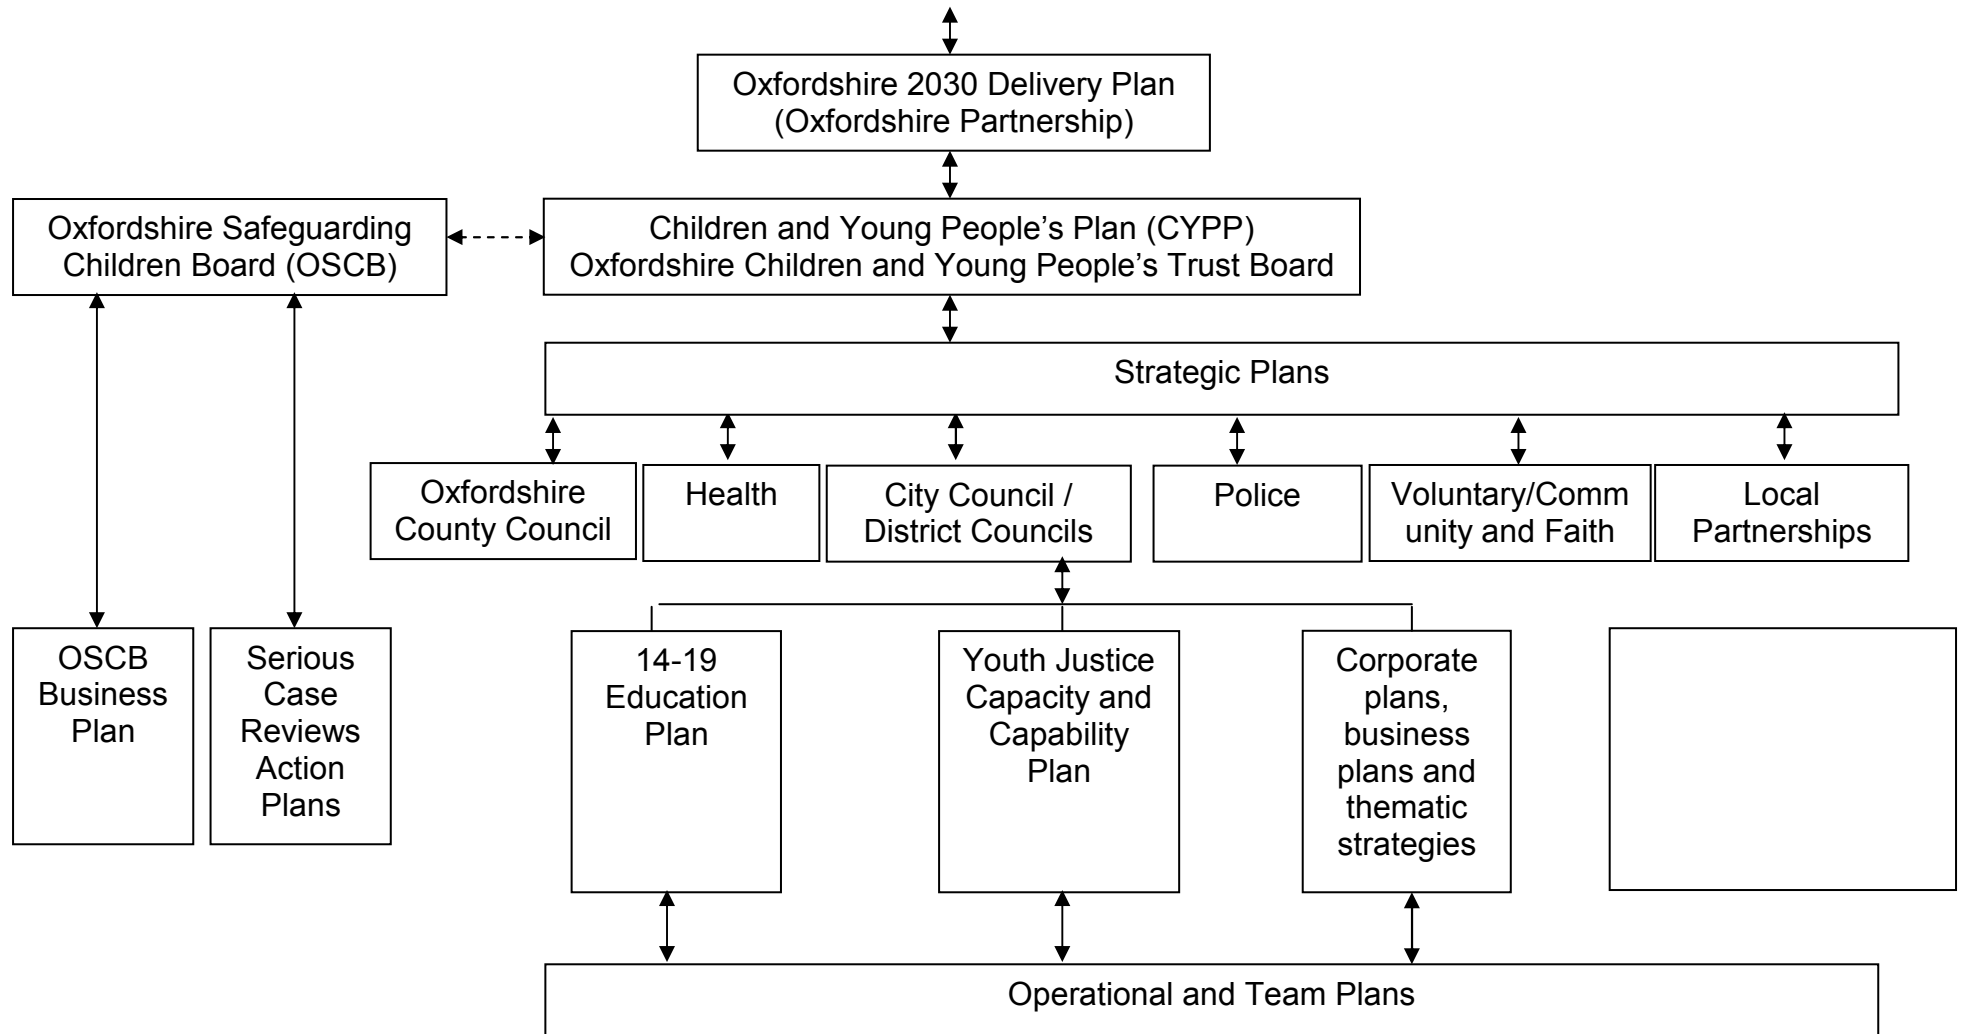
Oxfordshire 2030 Delivery Plan (Oxfordshire Partnership)

Oxfordshire Safeguarding Children Board (OSCB)

Children and Young People's Plan (CYPP) Oxfordshire Children and Young People's Trust Board

Strategic Plans

Oxfordshire County Council

Health

City Council / District Councils

Police

Voluntary/Community and Faith

Local Partnerships

OSCB Business Plan

Serious Case Reviews Action Plans

14-19 Education Plan

Youth Justice Capacity and Capability Plan

Corporate plans, business plans and thematic strategies

Operational and Team Plans